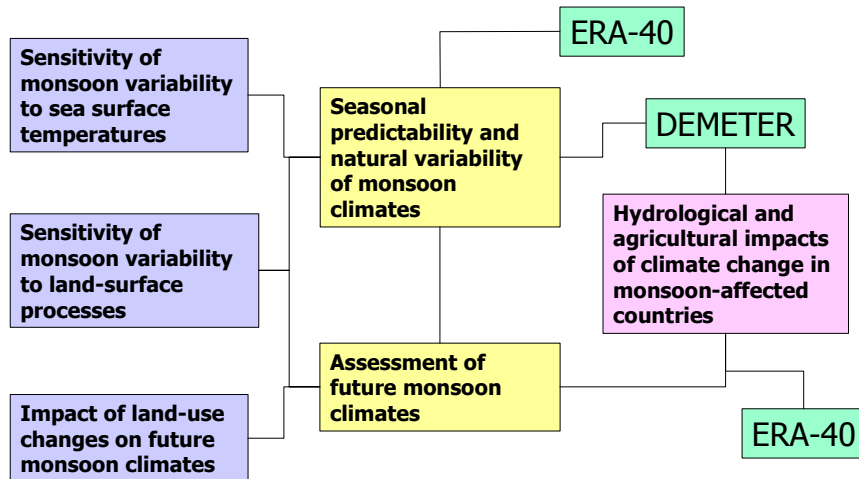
Sensitivity of monsoon variability to sea surface temperatures

Sensitivity of monsoon variability to land-surface processes

Impact of land-use changes on future monsoon climates

ERA-40

Seasonal predictability and natural variability of monsoon climates

DEMETER

Hydrological and agricultural impacts of climate change in monsoon-affected countries

Assessment of future monsoon climates

ERA-40